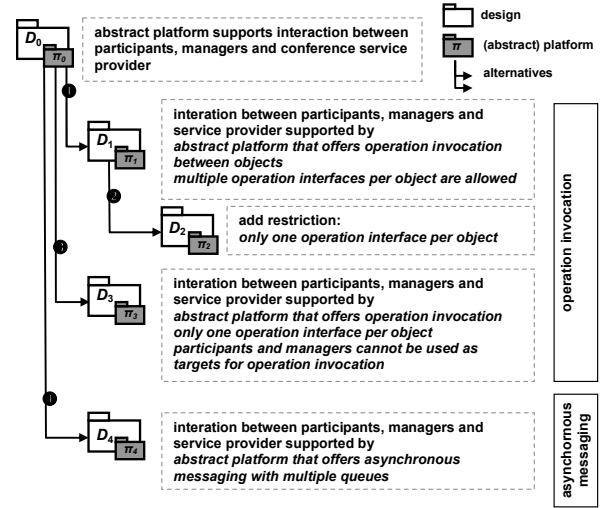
$D_0$ $\pi_0$

abstract platform supports interaction between participants, managers and conference service provider

design

$\pi$ (abstract) platform

alternatives

1

$D_1$ $\pi_1$

interation between participants, managers and service provider supported by
*abstract platform that offers operation invocation between objects*
*multiple operation interfaces per object are allowed*

2

$D_2$ $\pi_2$

add restriction:
*only one operation interface per object*

3

$D_3$ $\pi_3$

interation between participants, managers and service provider supported by
*abstract platform that offers operation invocation*
*only one operation interface per object*
*participants and managers cannot be used as targets for operation invocation*

operation invocation

4

$D_4$ $\pi_4$

interation between participants, managers and service provider supported by
*abstract platform that offers asynchronous messaging with multiple queues*

asynchronous messaging